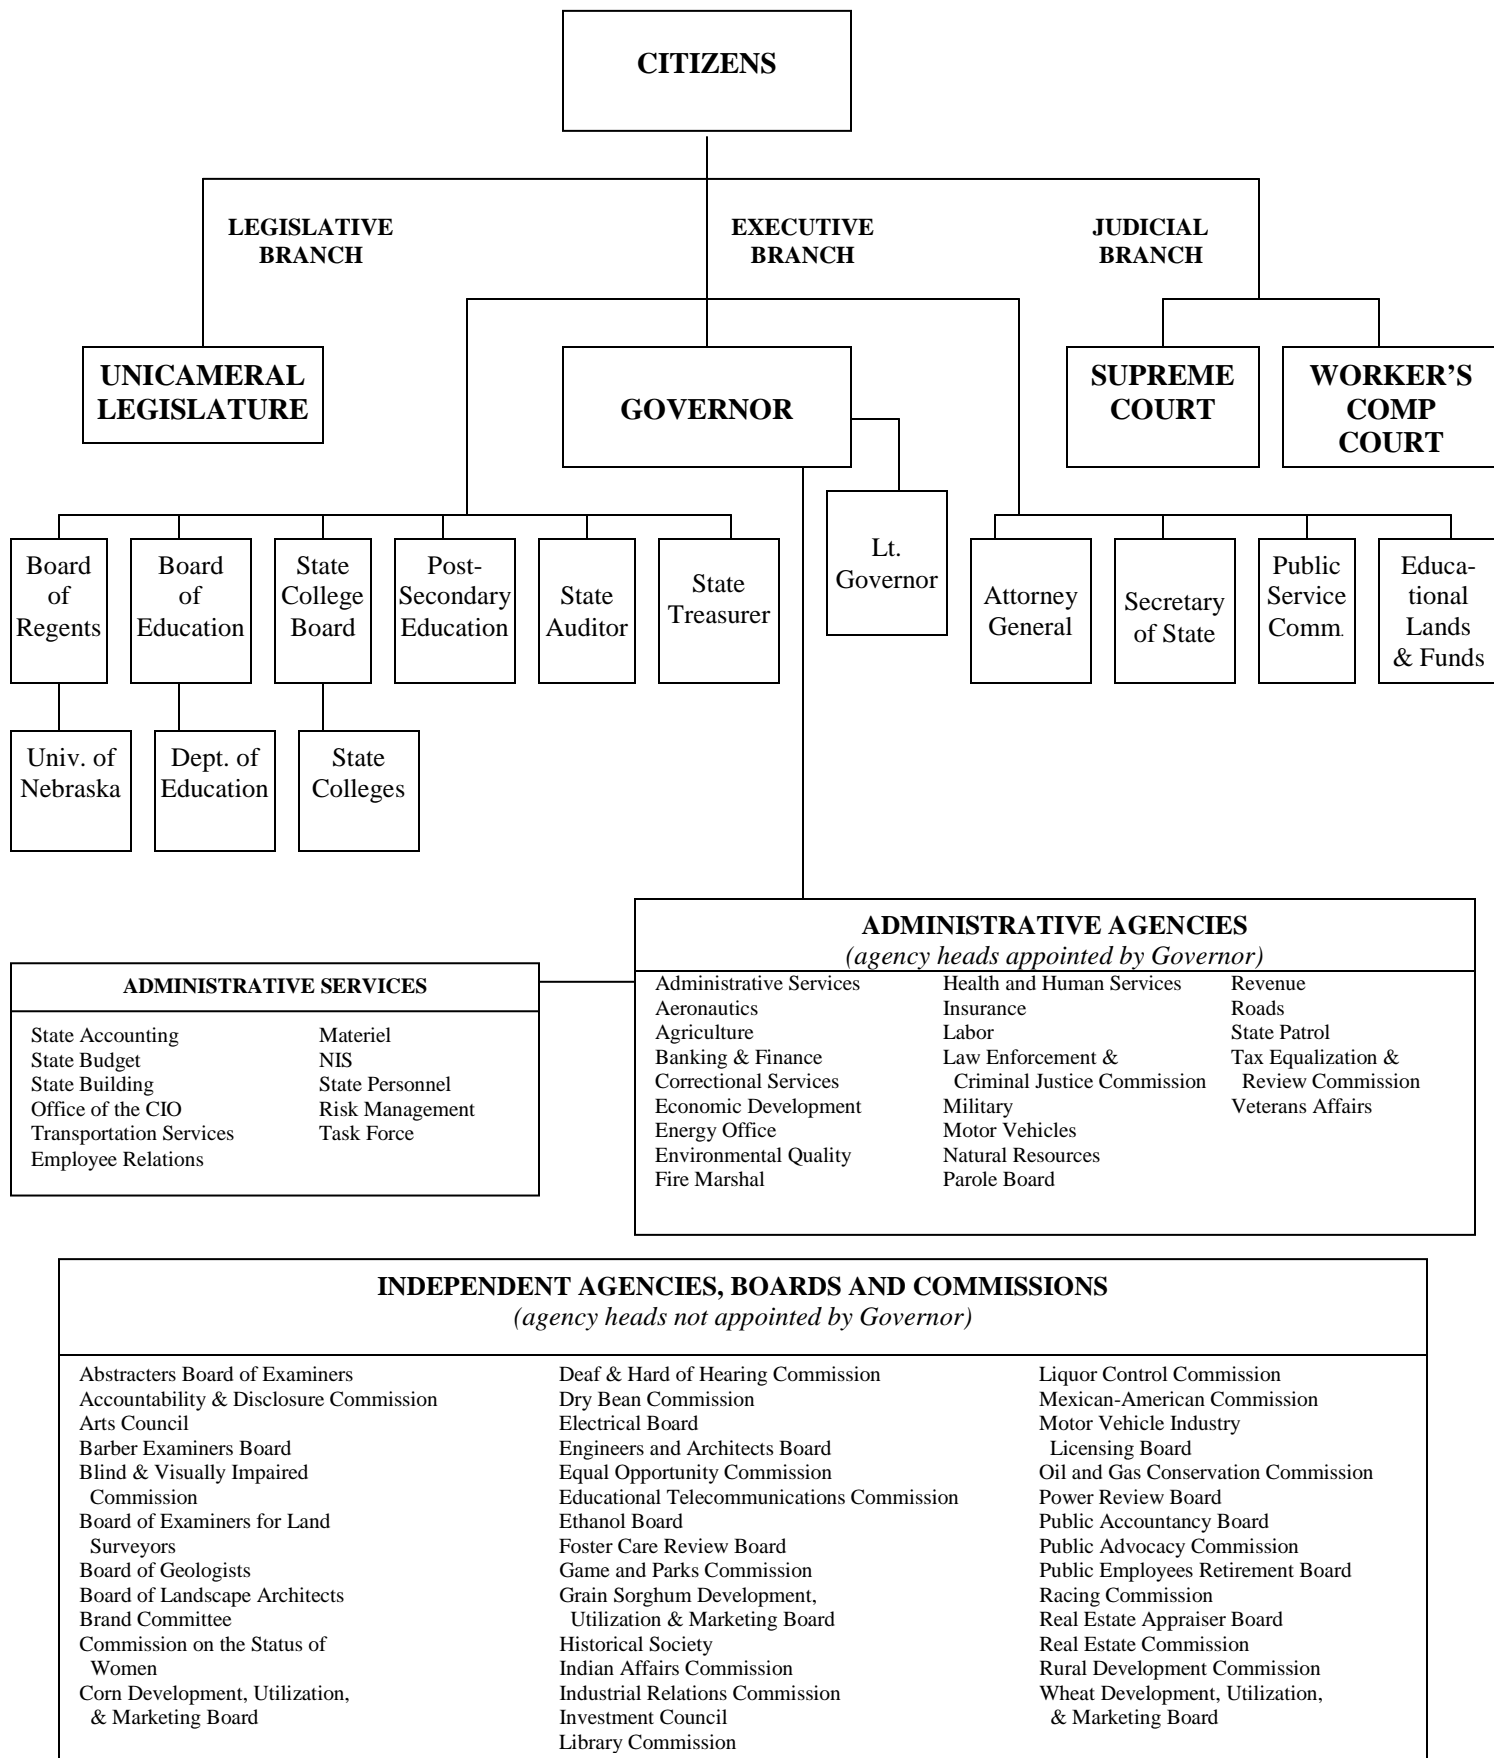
CITIZENS

LEGISLATIVE BRANCH

EXECUTIVE BRANCH

JUDICIAL BRANCH

UNICAMERAL LEGISLATURE

GOVERNOR

SUPREME COURT

WORKER'S COMP COURT

Lt. Governor

Board of Regents

Board of Education

State College Board

Post-Secondary Education

State Auditor

State Treasurer

Attorney General

Secretary of State

Public Service Comm.

Educational Lands & Funds

Univ. of Nebraska

Dept. of Education

State Colleges

ADMINISTRATIVE AGENCIES
(agency heads appointed by Governor)

Administrative Services
Aeronautics
Agriculture
Banking & Finance
Correctional Services
Economic Development
Energy Office
Environmental Quality
Fire Marshal

Health and Human Services
Insurance
Labor
Law Enforcement & Criminal Justice Commission
Military
Motor Vehicles
Natural Resources
Parole Board

Revenue
Roads
State Patrol
Tax Equalization & Review Commission
Veterans Affairs

ADMINISTRATIVE SERVICES

State Accounting
State Budget
State Building
Office of the CIO
Transportation Services
Employee Relations

Materiel
NIS
State Personnel
Risk Management
Task Force

INDEPENDENT AGENCIES, BOARDS AND COMMISSIONS
(agency heads not appointed by Governor)

Abstracters Board of Examiners
Accountability & Disclosure Commission
Arts Council
Barber Examiners Board
Blind & Visually Impaired Commission
Board of Examiners for Land Surveyors
Board of Geologists
Board of Landscape Architects
Brand Committee
Commission on the Status of Women
Corn Development, Utilization, & Marketing Board

Deaf & Hard of Hearing Commission
Dry Bean Commission
Electrical Board
Engineers and Architects Board
Equal Opportunity Commission
Educational Telecommunications Commission
Ethanol Board
Foster Care Review Board
Game and Parks Commission
Grain Sorghum Development, Utilization & Marketing Board
Historical Society
Indian Affairs Commission
Industrial Relations Commission
Investment Council
Library Commission

Liquor Control Commission
Mexican-American Commission
Motor Vehicle Industry Licensing Board
Oil and Gas Conservation Commission
Power Review Board
Public Accountancy Board
Public Advocacy Commission
Public Employees Retirement Board
Racing Commission
Real Estate Appraiser Board
Real Estate Commission
Rural Development Commission
Wheat Development, Utilization, & Marketing Board